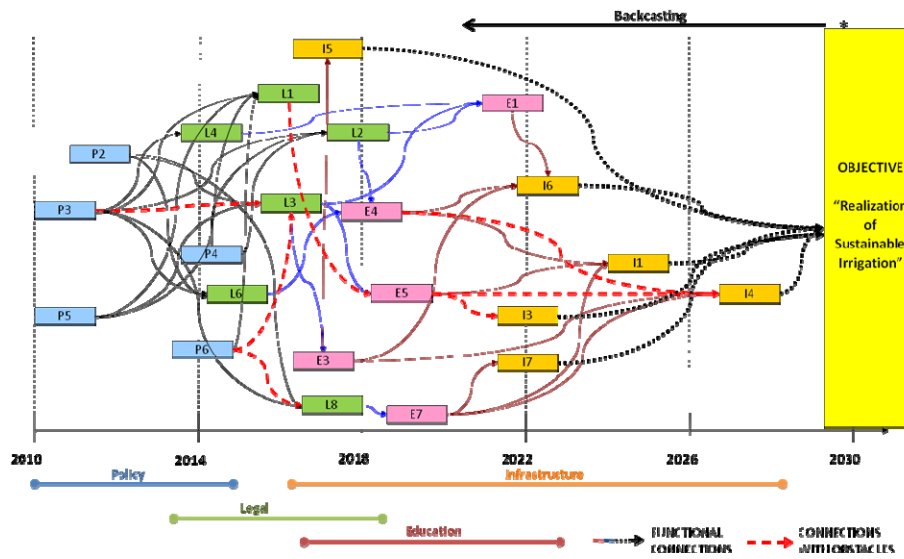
Backcasting

I5

L1

E1

P2

L4

L2

OBJECTIVE

"Realization of Sustainable Irrigation"

I6

P3

L3

E4

P4

I1

L6

E5

I4

P5

I3

P6

E3

I7

L8

E7

2010

2014

2018

2022

2026

2030

Policy

Infrastructure

Legal

Education

FUNCTIONAL CONNECTIONS

CONNECTIONS WITH OBSTACLES